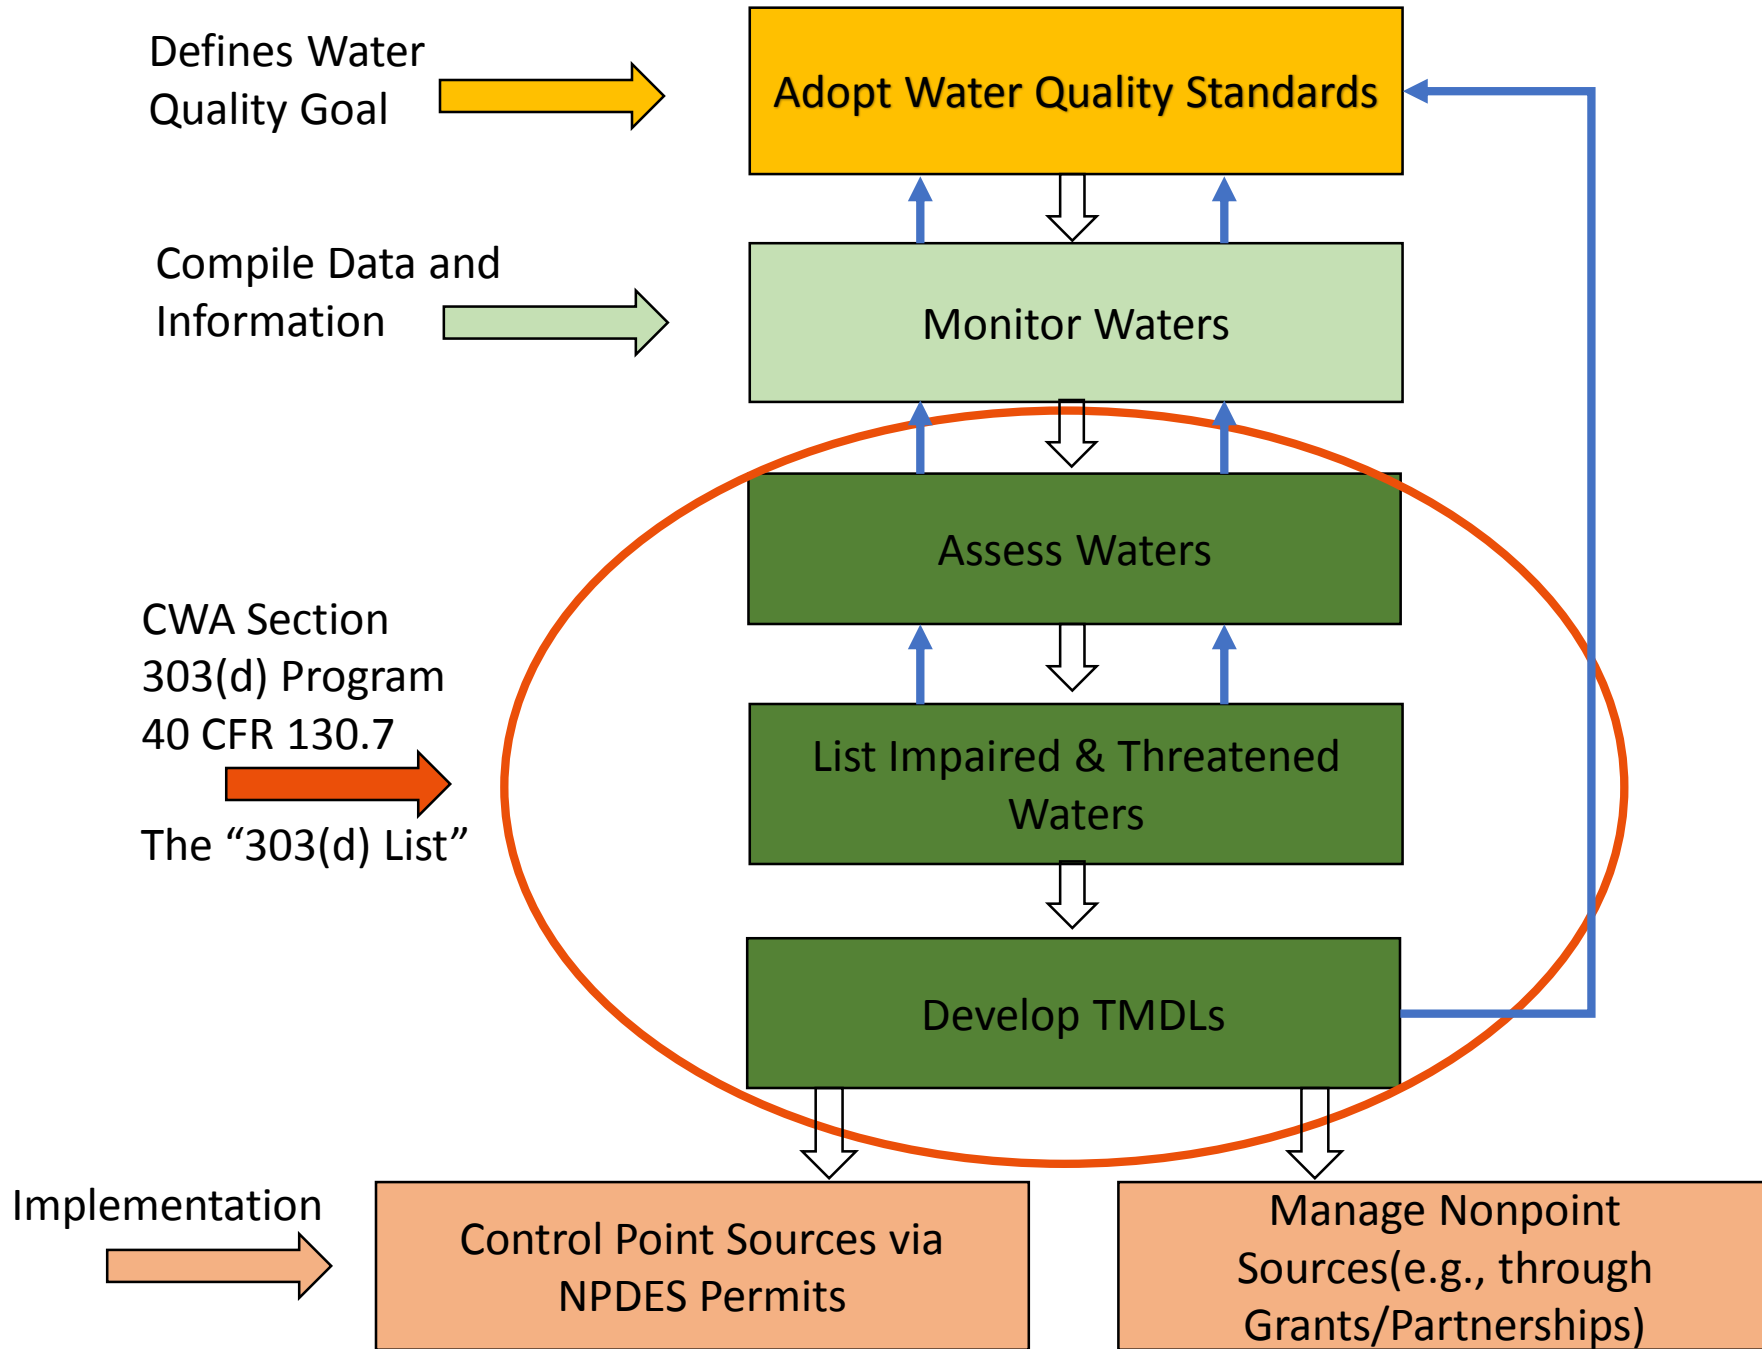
Defines Water Quality Goal

Adopt Water Quality Standards

Compile Data and Information

Monitor Waters

Assess Waters

CWA Section 303(d) Program 40 CFR 130.7

The “303(d) List”

List Impaired & Threatened Waters

Develop TMDLs

Implementation

Control Point Sources via NPDES Permits

Manage Nonpoint Sources(e.g., through Grants/Partnerships)